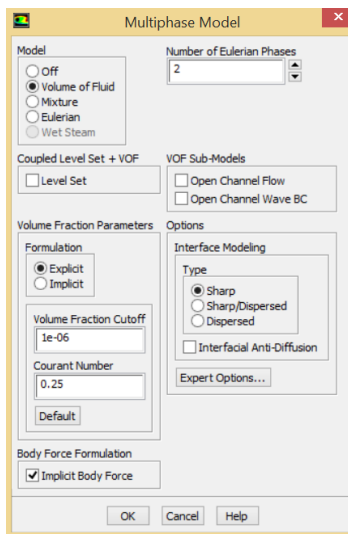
Multiphase Model

Model
Off
Volume of Fluid
Mixture
Eulerian
Wet Steam

Number of Eulerian Phases
2

Coupled Level Set + VOF
Level Set

VOF Sub-Models
Open Channel Flow
Open Channel Wave BC

Volume Fraction Parameters
Formulation
Explicit
Implicit

Volume Fraction Cutoff
1e-06

Courant Number
0.25

Default

Options
Interface Modeling
Type
Sharp
Sharp/Dispersed
Dispersed

Interfacial Anti-Diffusion

Expert Options...

Body Force Formulation
Implicit Body Force

OK Cancel Help